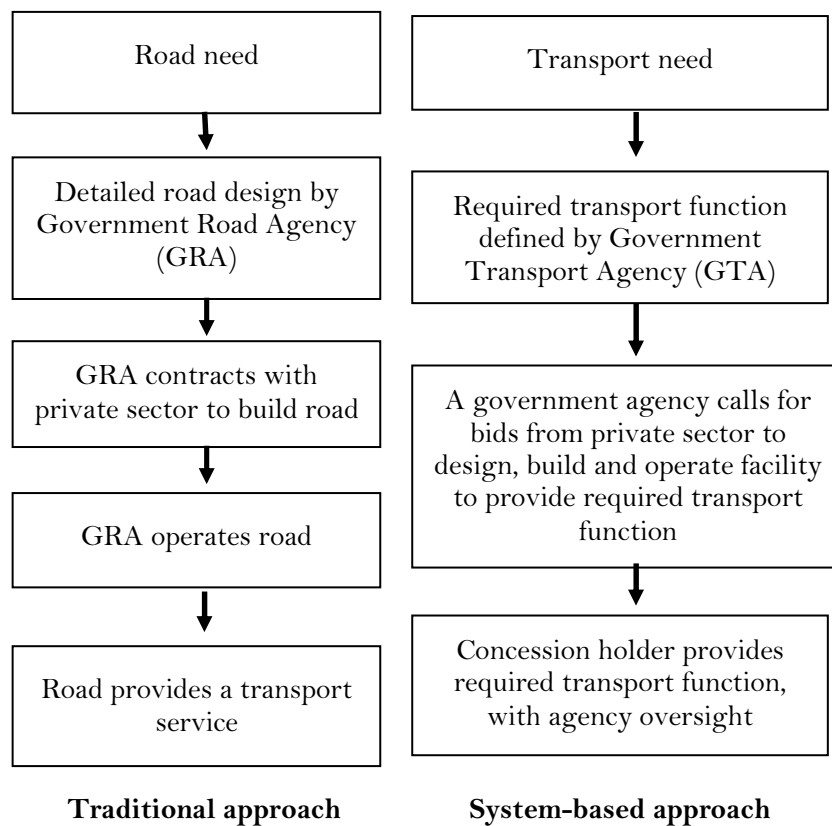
Road need

Detailed road design by Government Road Agency (GRA)

GRA contracts with private sector to build road

GRA operates road

Road provides a transport service

**Traditional approach**

Transport need

Required transport function defined by Government Transport Agency (GTA)

A government agency calls for bids from private sector to design, build and operate facility to provide required transport function

Concession holder provides required transport function, with agency oversight

**System-based approach**